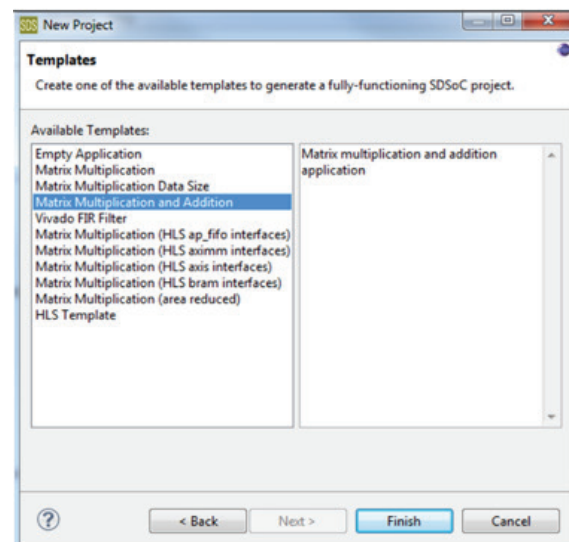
SDS New Project

Templates

Create one of the available templates to generate a fully-functioning SDSoC project.

Available Templates:

Empty Application
Matrix Multiplication
Matrix Multiplication Data Size
Matrix Multiplication and Addition
Vivado FIR Filter
Matrix Multiplication (HLS ap_fifo interfaces)
Matrix Multiplication (HLS aximm interfaces)
Matrix Multiplication (HLS axis interfaces)
Matrix Multiplication (HLS bram interfaces)
Matrix Multiplication (area reduced)
HLS Template

Matrix multiplication and addition application

?

< Back

Next >

Finish

Cancel